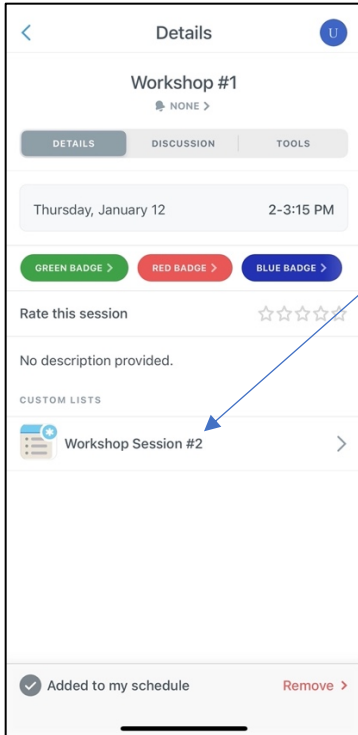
<

Details

U

Workshop #1

NONE >

DETAILS

DISCUSSION

TOOLS

Thursday, January 12

2-3:15 PM

GREEN BADGE >

RED BADGE >

BLUE BADGE >

Rate this session

No description provided.

CUSTOM LISTS

Workshop Session #2

>

Added to my schedule

Remove >